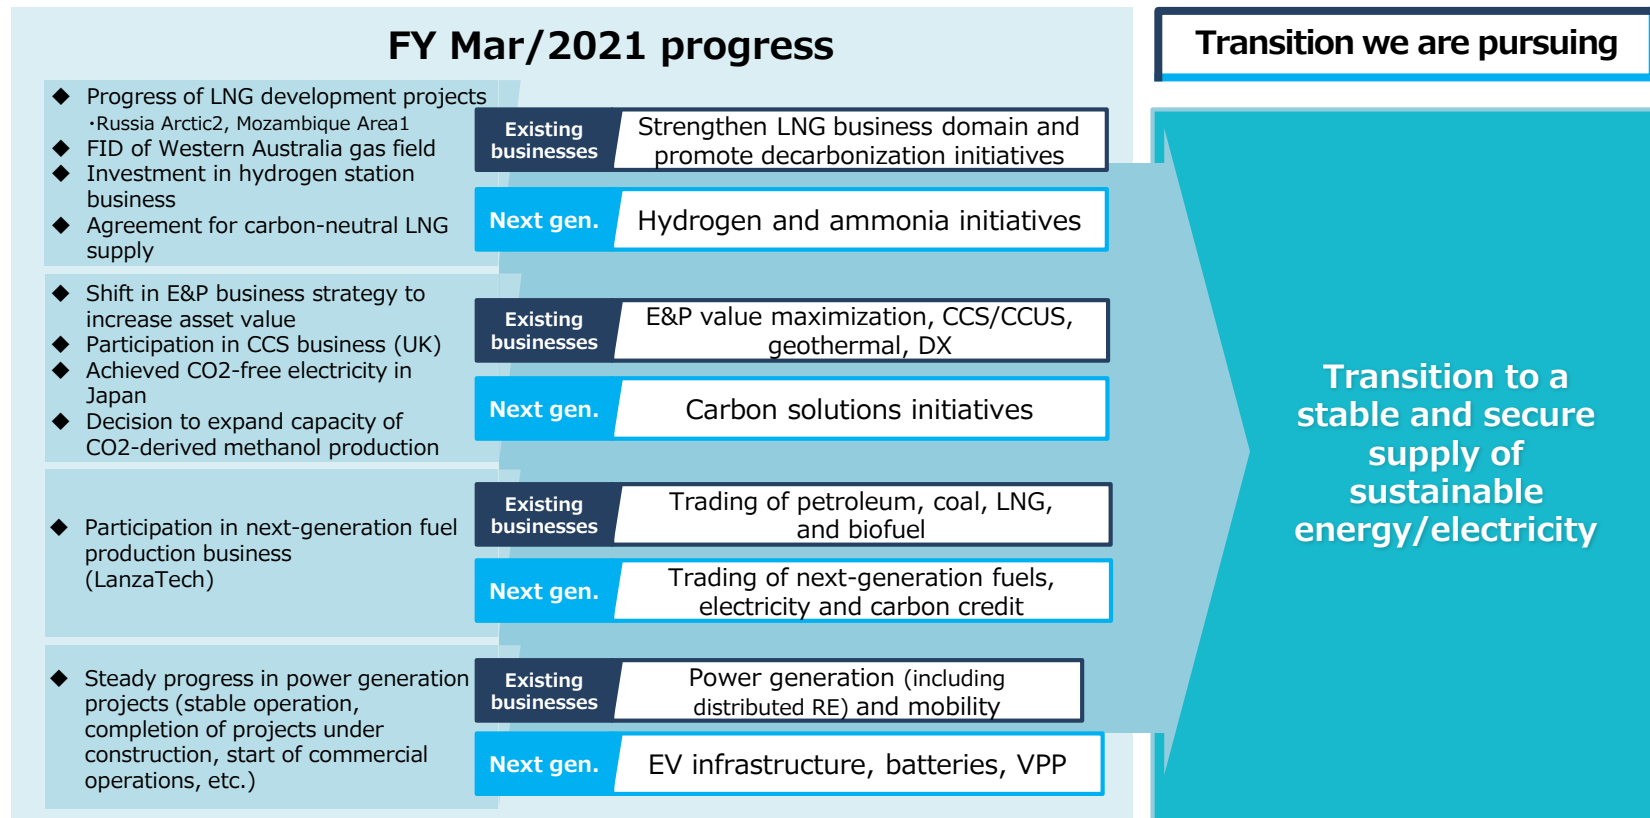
FY Mar/2021 progress

Transition we are pursuing

◆ Progress of LNG development projects
・Russia Arctic2, Mozambique Area1
◆ FID of Western Australia gas field
◆ Investment in hydrogen station business
◆ Agreement for carbon-neutral LNG supply

Existing businesses | Strengthen LNG business domain and promote decarbonization initiatives

Next gen. | Hydrogen and ammonia initiatives

◆ Shift in E&P business strategy to increase asset value
◆ Participation in CCS business (UK)
◆ Achieved CO2-free electricity in Japan
◆ Decision to expand capacity of CO2-derived methanol production

Existing businesses | E&P value maximization, CCS/CCUS, geothermal, DX

Next gen. | Carbon solutions initiatives

◆ Participation in next-generation fuel production business (LanzaTech)

Existing businesses | Trading of petroleum, coal, LNG, and biofuel

Next gen. | Trading of next-generation fuels, electricity and carbon credit

◆ Steady progress in power generation projects (stable operation, completion of projects under construction, start of commercial operations, etc.)

Existing businesses | Power generation (including distributed RE) and mobility

Next gen. | EV infrastructure, batteries, VPP

Transition to a stable and secure supply of sustainable energy/electricity